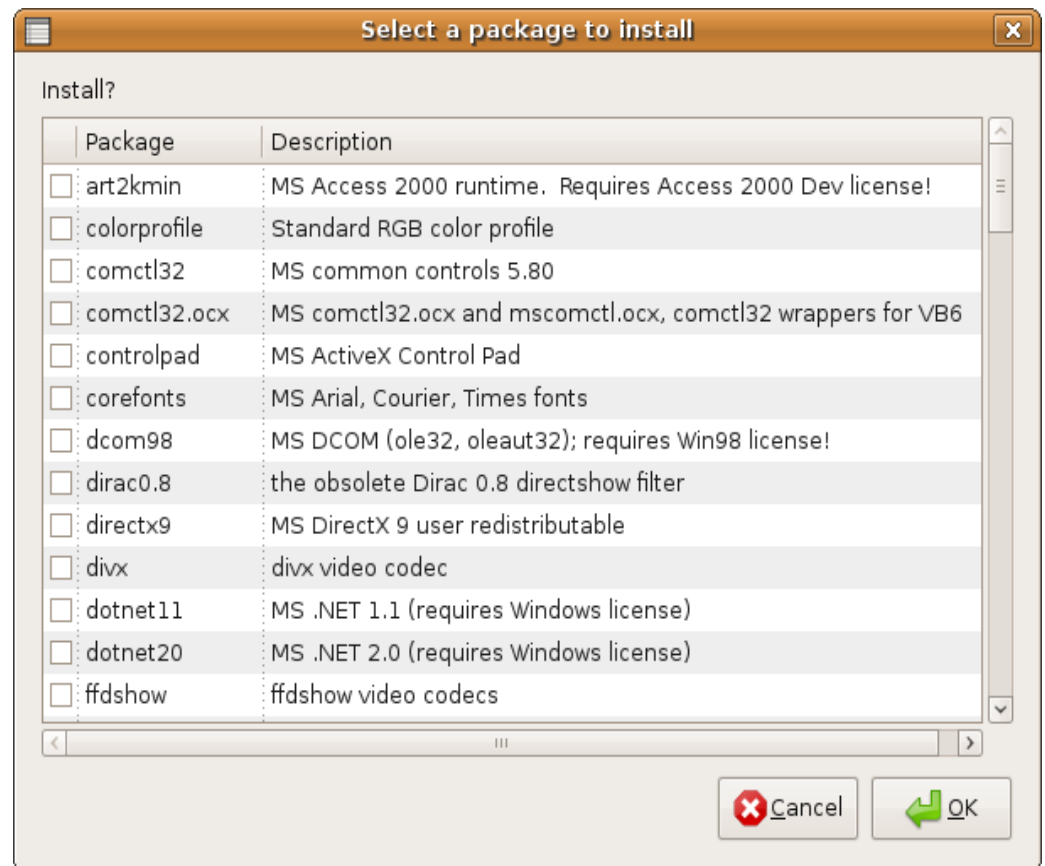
Select a package to install

Install?

| | Package | Description |
|---|---|---|
| ☐ | art2kmin | MS Access 2000 runtime.  Requires Access 2000 Dev license! |
| ☐ | colorprofile | Standard RGB color profile |
| ☐ | comctl32 | MS common controls 5.80 |
| ☐ | comctl32.ocx | MS comctl32.ocx and mscomctl.ocx, comctl32 wrappers for VB6 |
| ☐ | controlpad | MS ActiveX Control Pad |
| ☐ | corefonts | MS Arial, Courier, Times fonts |
| ☐ | dcom98 | MS DCOM (ole32, oleaut32); requires Win98 license! |
| ☐ | dirac0.8 | the obsolete Dirac 0.8 directshow filter |
| ☐ | directx9 | MS DirectX 9 user redistributable |
| ☐ | divx | divx video codec |
| ☐ | dotnet11 | MS .NET 1.1 (requires Windows license) |
| ☐ | dotnet20 | MS .NET 2.0 (requires Windows license) |
| ☐ | ffdshow | ffdshow video codecs |

Cancel
OK